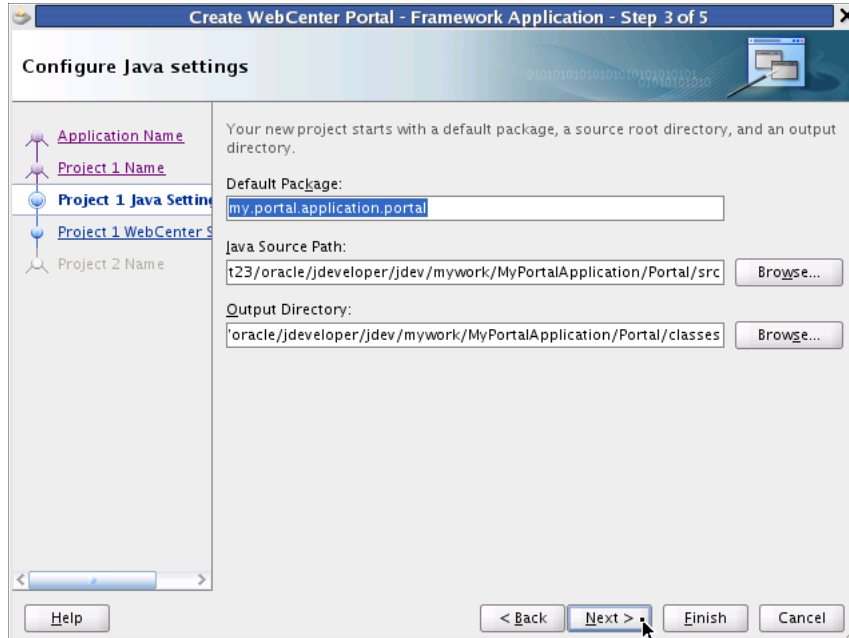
Create WebCenter Portal - Framework Application - Step 3 of 5

Configure Java settings

Application Name
Project 1 Name
Project 1 Java Settin
Project 1 WebCenter S
Project 2 Name

Your new project starts with a default package, a source root directory, and an output directory.

Default Package:
my.portal.application.portal

Java Source Path:
t23/oracle/jdeveloper/jdev/mywork/MyPortalApplication/Portal/src
Browse...

Output Directory:
'oracle/jdeveloper/jdev/mywork/MyPortalApplication/Portal/classes
Browse...

Help
< Back
Next >
Finish
Cancel